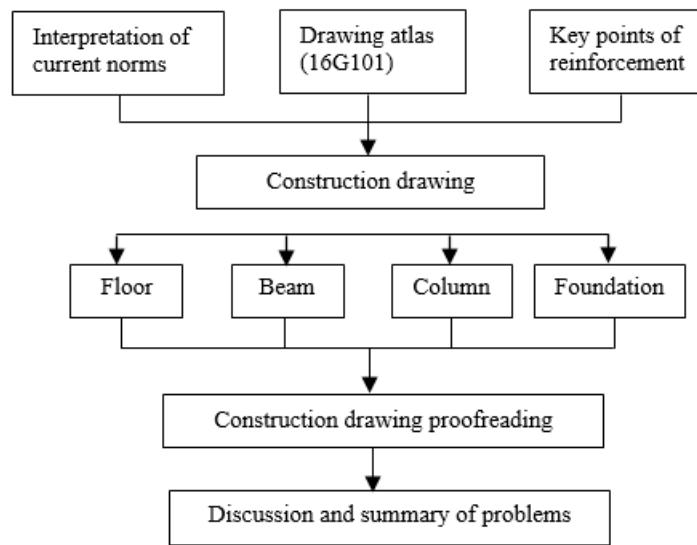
Interpretation of current norms

Drawing atlas (16G101)

Key points of reinforcement

Construction drawing

Floor

Beam

Column

Foundation

Construction drawing proofreading

Discussion and summary of problems